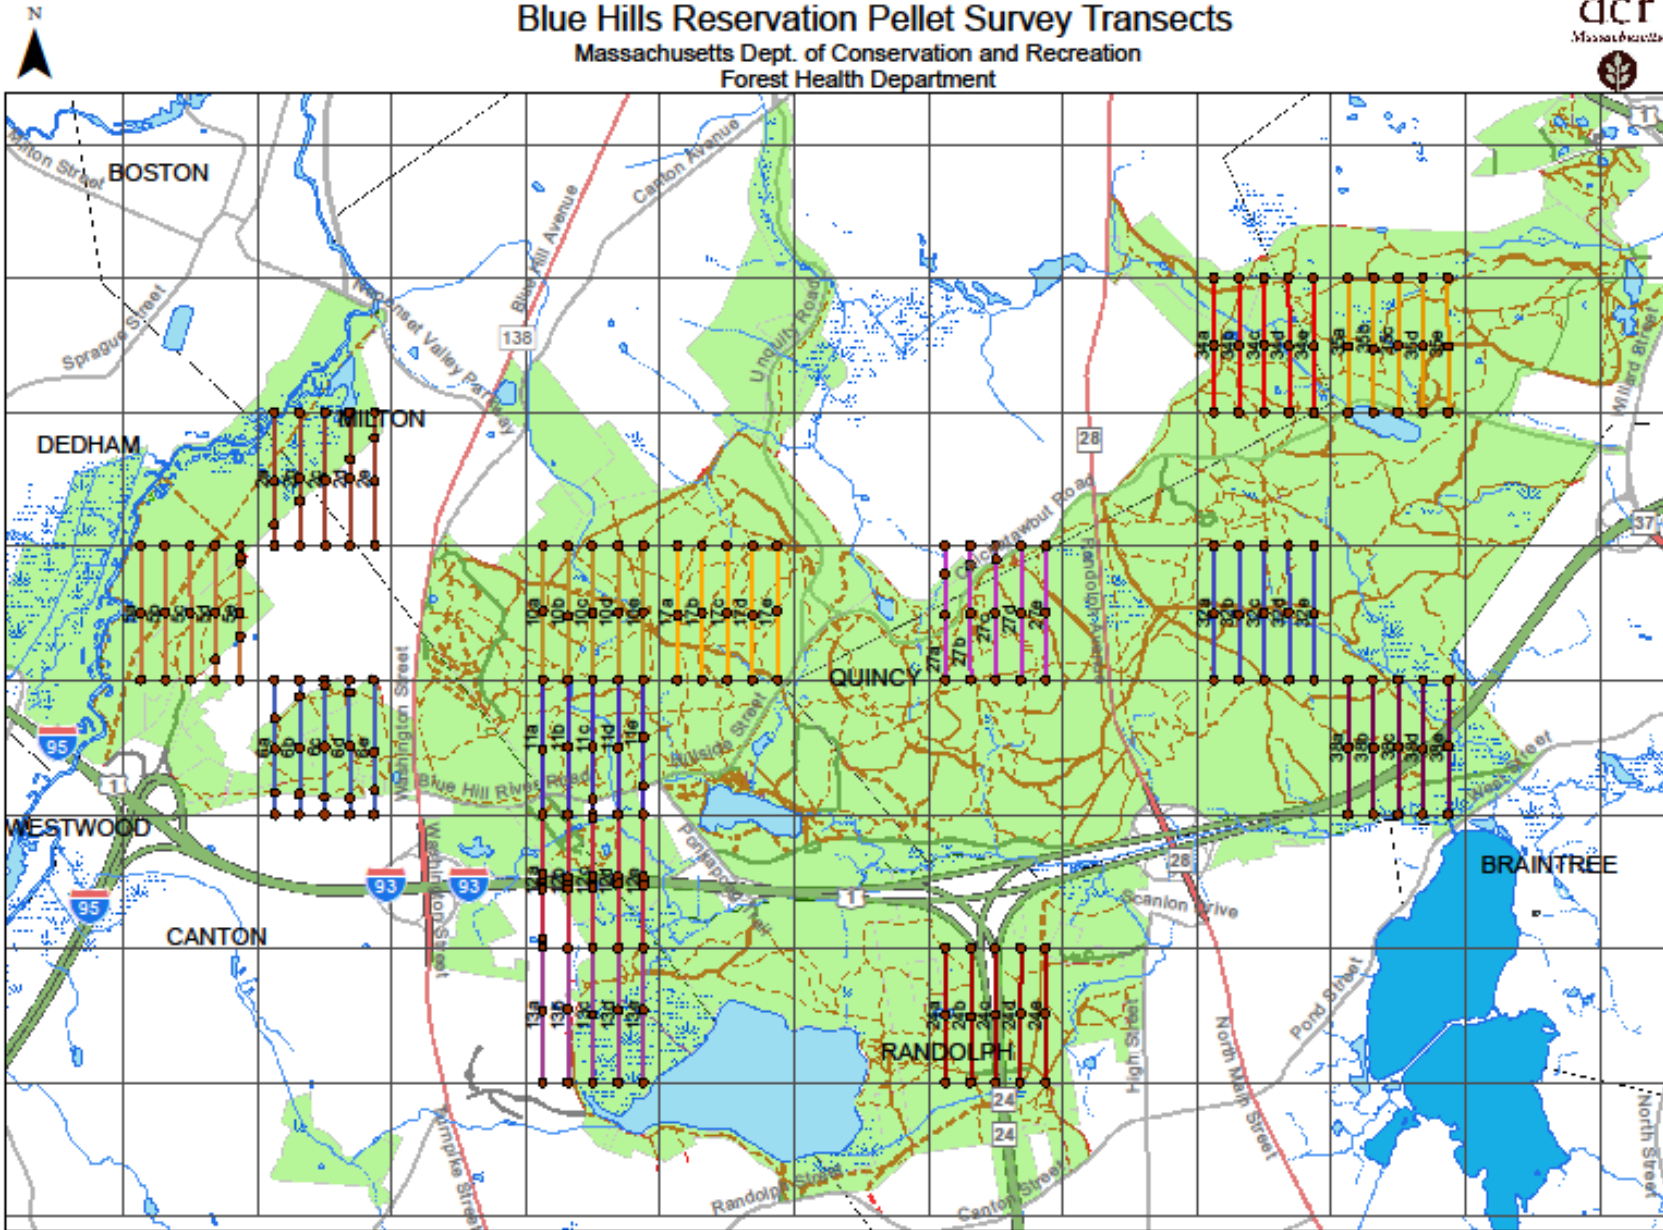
N

Blue Hills Reservation Pellet Survey Transects
Massachusetts Dept. of Conservation and Recreation
Forest Health Department

dcr
Massachusetts

BOSTON
Milton Street
Sprague Street
Blue Hill Avenue
Canton Avenue
Neponset Valley Parkway
138
Unquity Road
28
Willard Street
DEDHAM
MILTON
Chickatawbut Road
Randolph Avenue
37
10a 10b 10c 10d 10e
17a 17b 17c 17d 17e
27a 27b 27c 27d 27e
32a 32b 32c 32d 32e
34a 34b 34c 34d 34e
35a 35b 35c 35d 35e
QUINCY
95
Washington Street
Blue Hill River Road
Hillside Street
11a 11b 11c 11d 11e
6a 6b 6c 6d 6e
33a 33b 33c 33d 33e
West Street
1
WESTWOOD
93
93
Ponkapoag Trail
28
BRAINTREE
Scanlon Drive
95
CANTON
1
Washington Street
Pond Street
13a 13b 13c 13d 13e
23a 23b 23c 23d 23e
RANDOLPH
High Street
North Main Street
24
24
North Street
Turnpike Street
Randolph Street
Canton Street